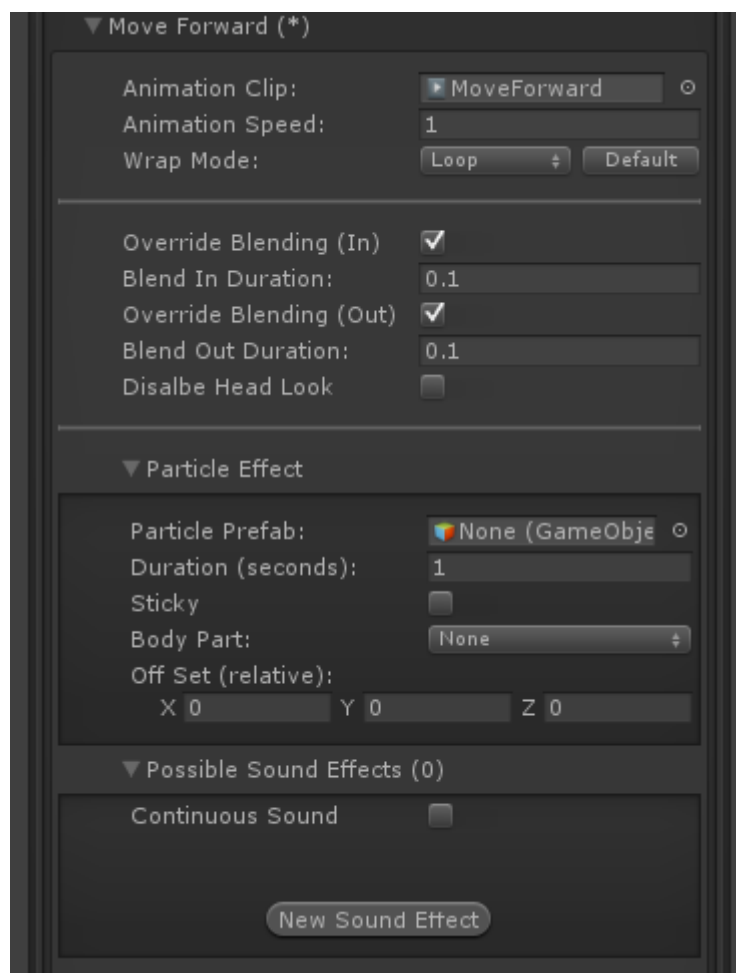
▼Move Forward (*)

Animation Clip: MoveForward
Animation Speed: 1
Wrap Mode: Loop Default

Override Blending (In) ✓
Blend In Duration: 0.1
Override Blending (Out) ✓
Blend Out Duration: 0.1
Disalbe Head Look

▼Particle Effect

Particle Prefab: None (GameObje
Duration (seconds): 1
Sticky
Body Part: None
Off Set (relative):
X 0 Y 0 Z 0

▼Possible Sound Effects (0)

Continuous Sound

New Sound Effect